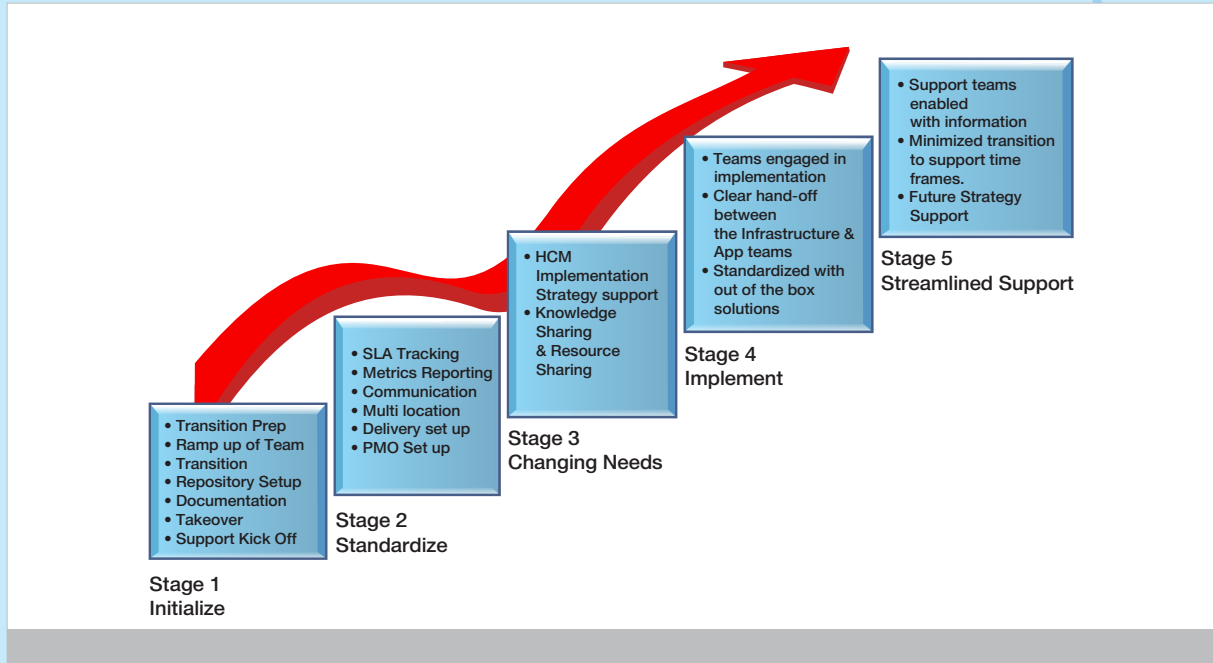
• Transition Prep
• Ramp up of Team
• Transition
• Repository Setup
• Documentation
• Takeover
• Support Kick Off

Stage 1
Initialize

• SLA Tracking
• Metrics Reporting
• Communication
• Multi location
• Delivery set up
• PMO Set up

Stage 2
Standardize

• HCM Implementation Strategy support
• Knowledge Sharing & Resource Sharing

Stage 3
Changing Needs

• Teams engaged in implementation
• Clear hand-off between the Infrastructure & App teams
• Standardized with out of the box solutions

Stage 4
Implement

• Support teams enabled with information
• Minimized transition to support time frames.
• Future Strategy Support

Stage 5
Streamlined Support